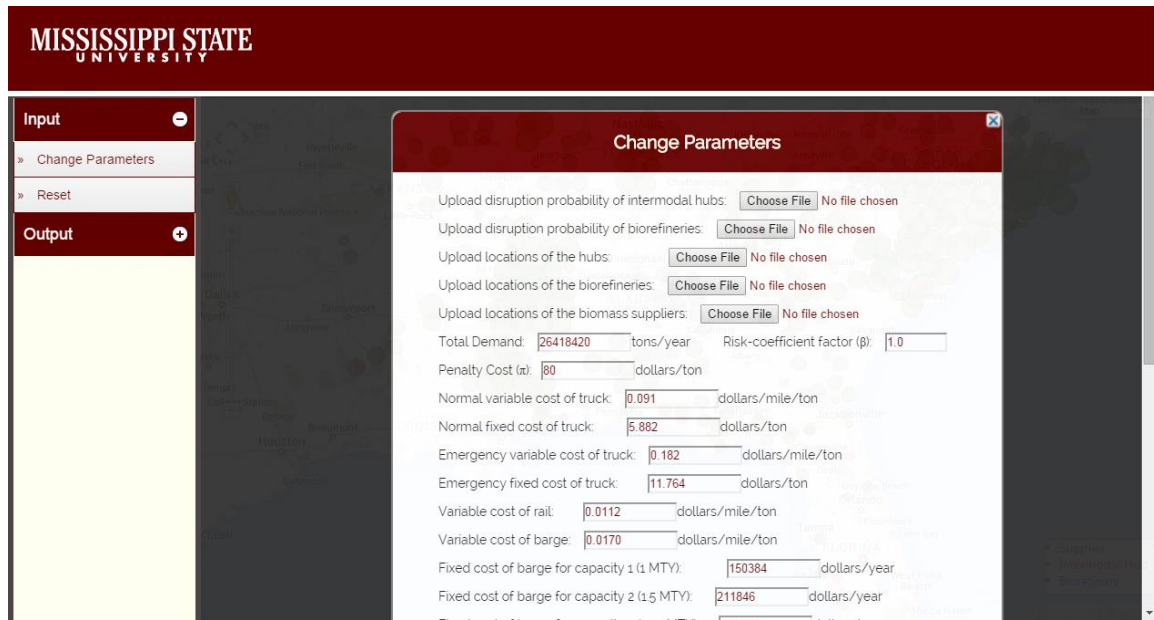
MISSISSIPPI STATE
UNIVERSITY

Input
» Change Parameters
» Reset
Output

Change Parameters

Upload disruption probability of intermodal hubs: Choose File No file chosen

Upload disruption probability of biorefineries: Choose File No file chosen

Upload locations of the hubs: Choose File No file chosen

Upload locations of the biorefineries: Choose File No file chosen

Upload locations of the biomass suppliers: Choose File No file chosen

Total Demand: 26418420 tons/year Risk-coefficient factor (β): 1.0

Penalty Cost (π): 80 dollars/ton

Normal variable cost of truck: 0.091 dollars/mile/ton

Normal fixed cost of truck: 5.882 dollars/ton

Emergency variable cost of truck: 0.182 dollars/mile/ton

Emergency fixed cost of truck: 11.764 dollars/ton

Variable cost of rail: 0.0112 dollars/mile/ton

Variable cost of barge: 0.0170 dollars/mile/ton

Fixed cost of barge for capacity 1 (1 MTY): 150384 dollars/year

Fixed cost of barge for capacity 2 (1.5 MTY): 211846 dollars/year

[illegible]